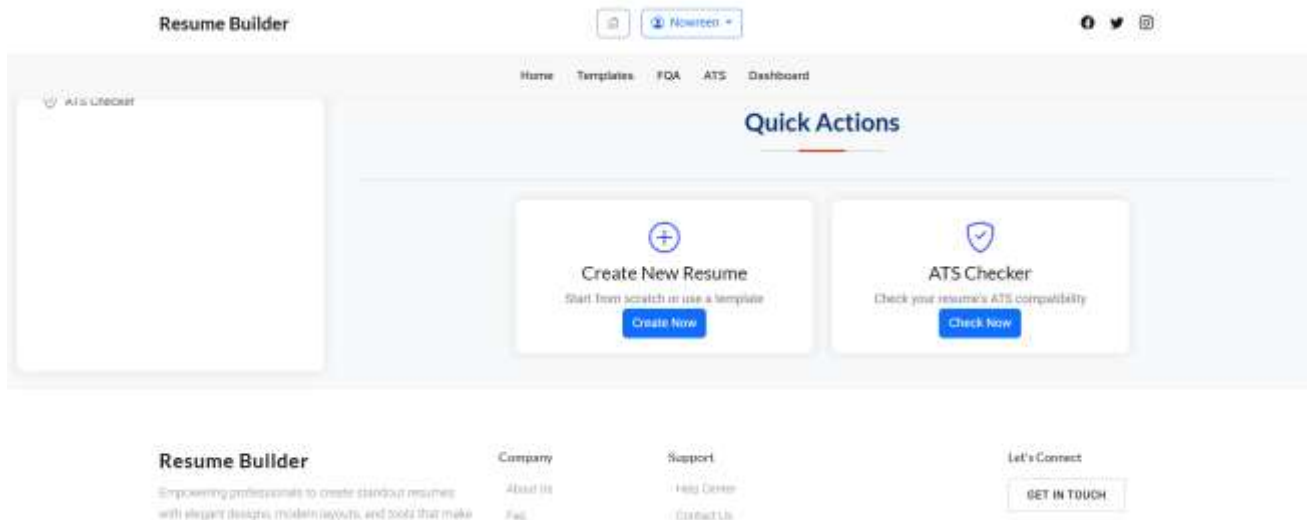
Resume Builder

Nowreen

Home Templates FQA ATS Dashboard

ATS Checker

Quick Actions

Create New Resume

Start from scratch or use a template

Create Now

ATS Checker

Check your resume's ATS compatibility

Check Now

Resume Builder

Empowering professionals to create standout resumes with elegant designs, modern layouts, and tools that make

Company

About Us

Faq

Support

Help Center

Contact Us

Let's Connect

GET IN TOUCH